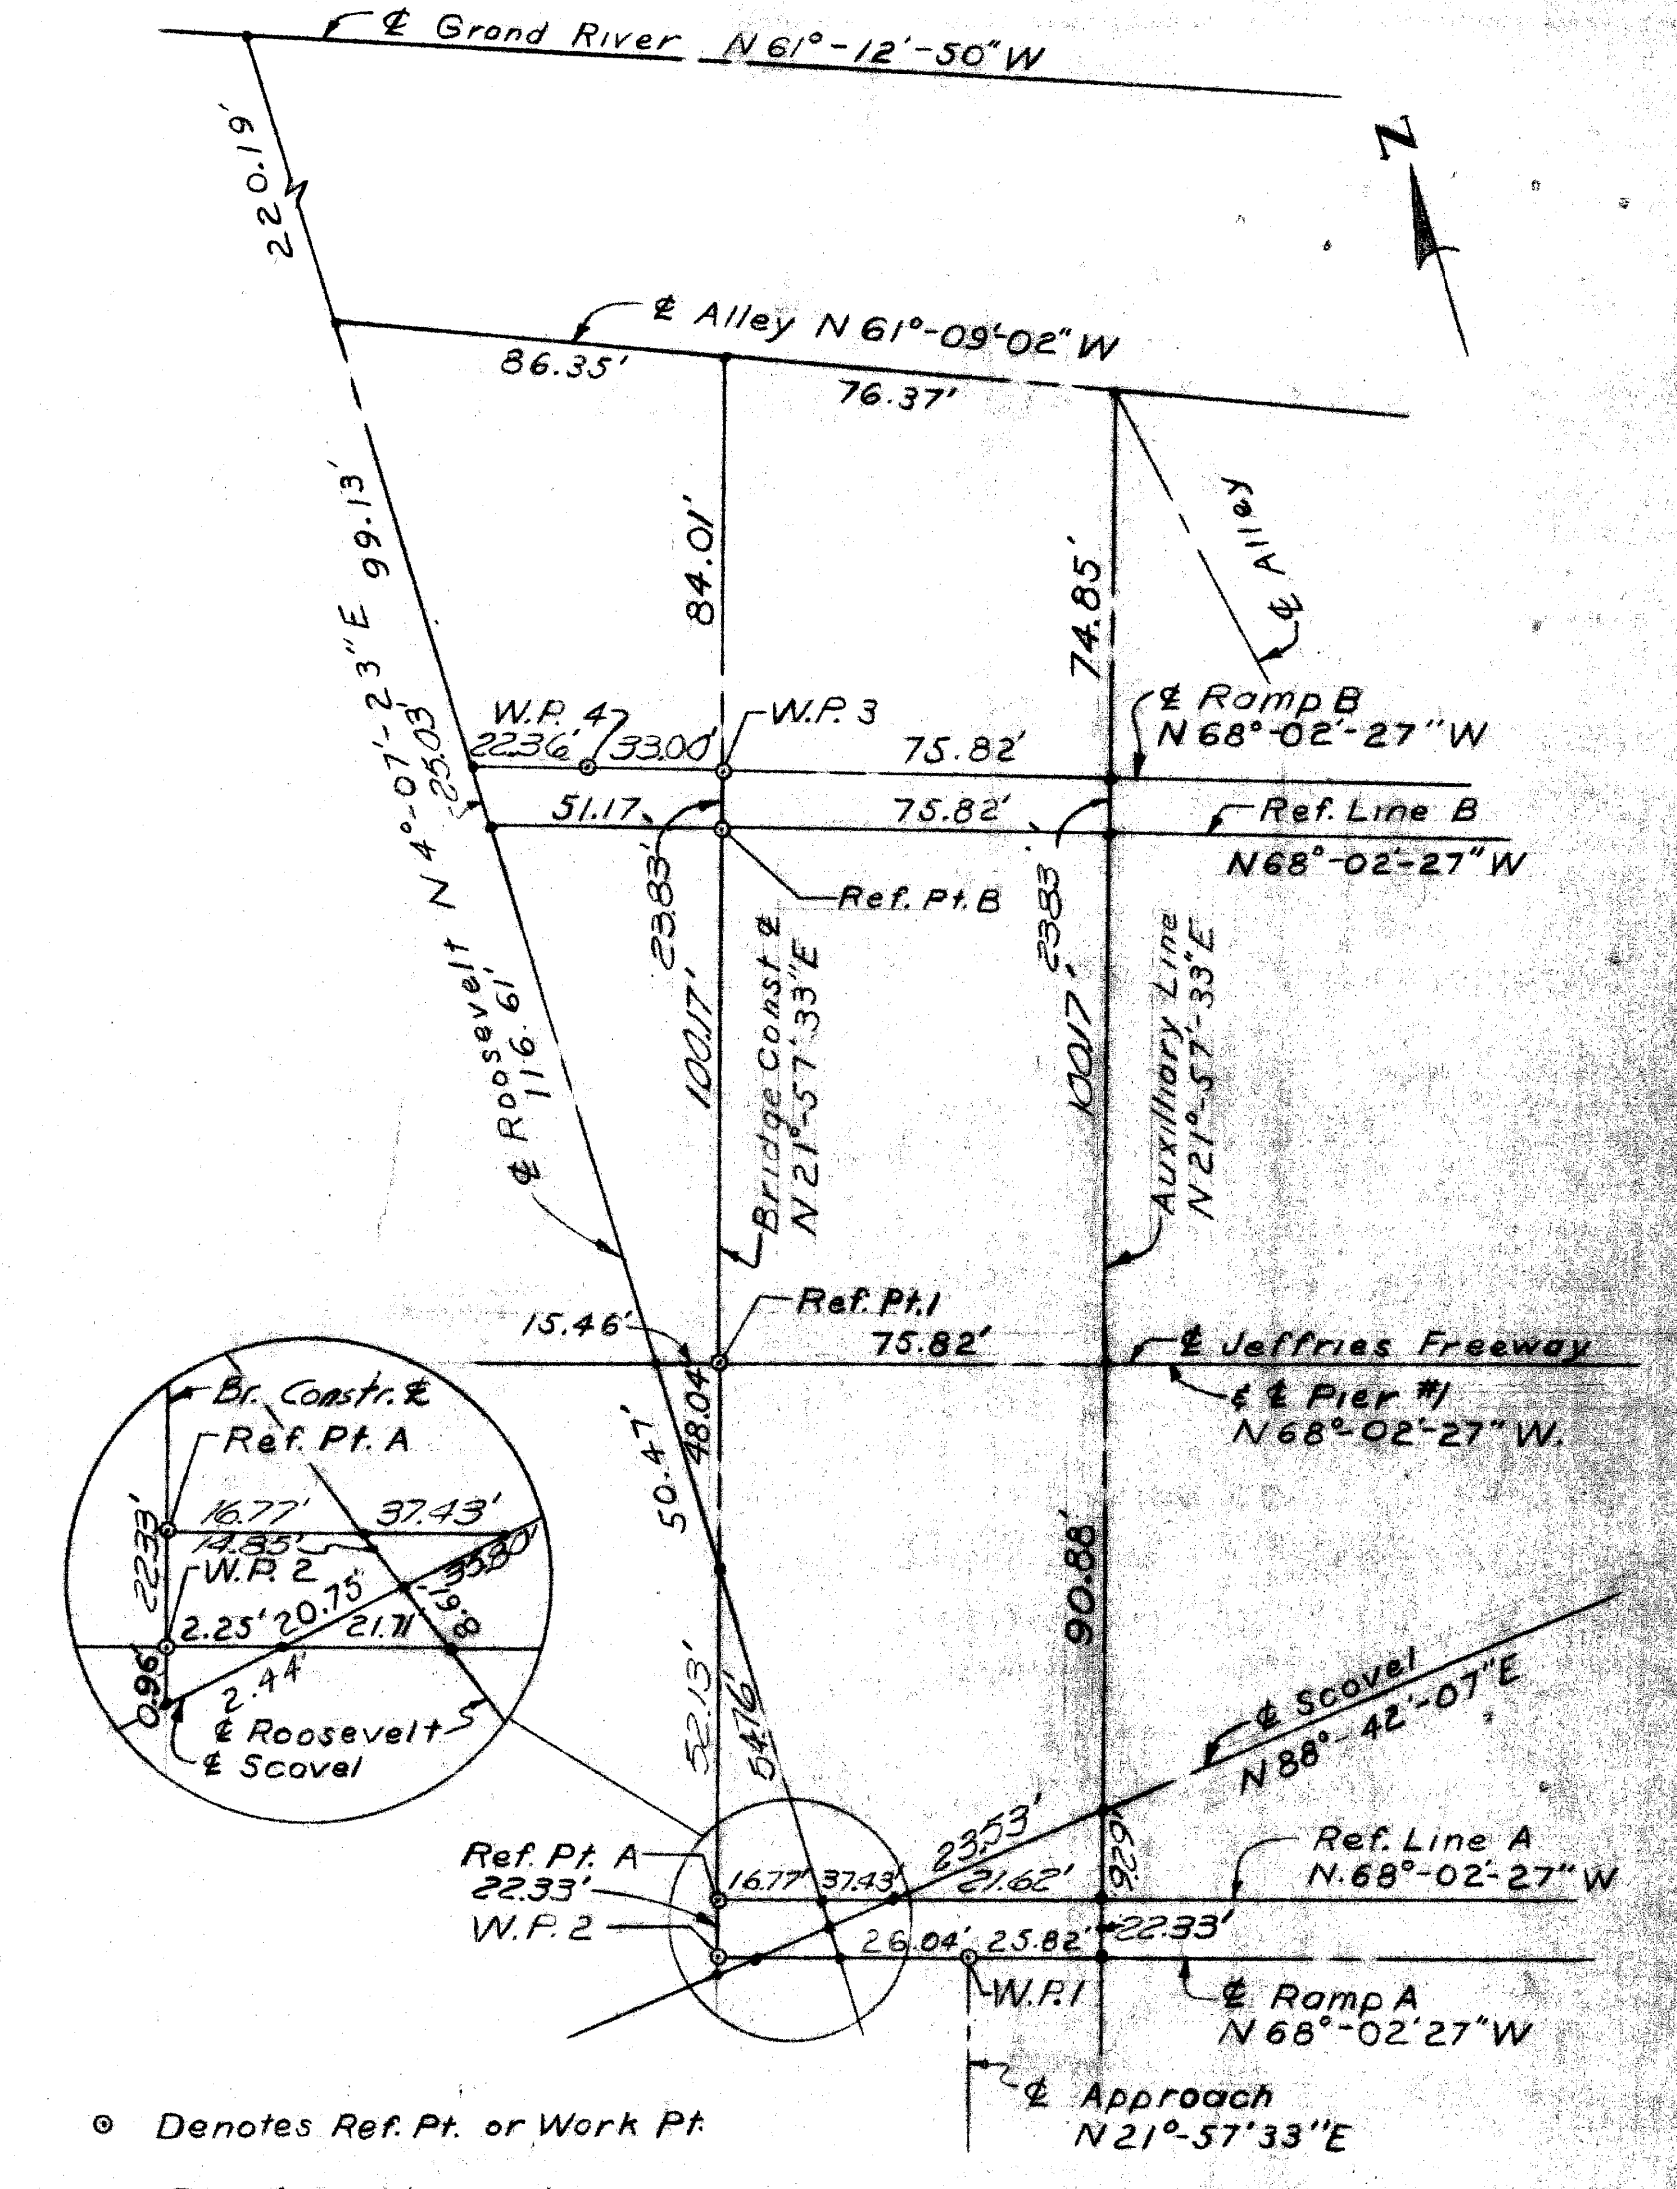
℄ Grand River N 61°-12'-50" W

N

220.19'

℄ Alley N 61°-09'-02" W

86.35'

76.37'

N 4°-07'-23" E 99.13'

84.01'

74.85'

℄ Alley

W.P. 4

22.36'

33.00'

W.P. 3

25.03'

75.82'

℄ Ramp B N 68°-02'-27" W

51.17

75.82'

Ref. Line B N 68°-02'-27" W

Ref. Pt. B

23.83'

23.83'

℄ Roosevelt 116.61'

100.17'

Bridge Const. ℄ N 21°-57'-33" E

100.17'

Auxiliary Line N 21°-57'-33" E

Ref. Pt. 1

15.46'

75.82'

℄ Jeffries Freeway

℄ ℄ Pier #1 N 68°-02'-27" W.

48.04'

50.47'

90.88'

Br. Constr. ℄

Ref. Pt. A

22.33'

16.77'

37.43'

14.85'

W.P. 2

33.80'

2.25'

20.75'

21.71'

8.67'

0.96'

2.44'

℄ Roosevelt

℄ Scovel

52.13'

54.16'

℄ Scovel N 88°-42'-07" E

23.53'

Ref. Pt. A

22.33'

W.P. 2

16.77'

37.43'

21.62'

9.29'

Ref. Line A N. 68°-02'-27" W

26.04'

25.82'

22.33'

W.P. 1

℄ Ramp A N 68°-02' 27" W

℄ Approach N 21°-57' 33" E

⊙ Denotes Ref. Pt. or Work Pt.